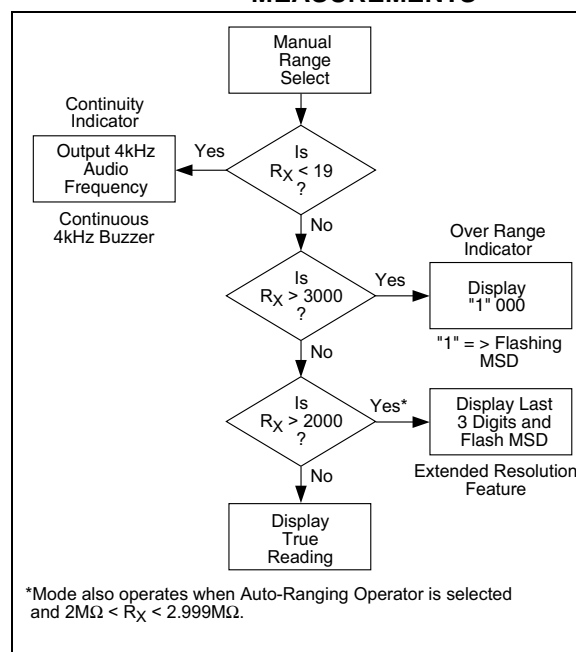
MEASUREMENTS

Manual Range Select

Continuity Indicator

Output 4kHz Audio Frequency

Yes

Is $R_X$ < 19 ?

Continuous 4kHz Buzzer

No

Over Range Indicator

Is $R_X$ > 3000 ?

Yes

Display "1" 000

"1" = > Flashing MSD

No

Is $R_X$ > 2000 ?

Yes*

Display Last 3 Digits and Flash MSD

Extended Resolution Feature

No

Display True Reading

*Mode also operates when Auto-Ranging Operator is selected and 2MΩ < $R_X$ < 2.999MΩ.